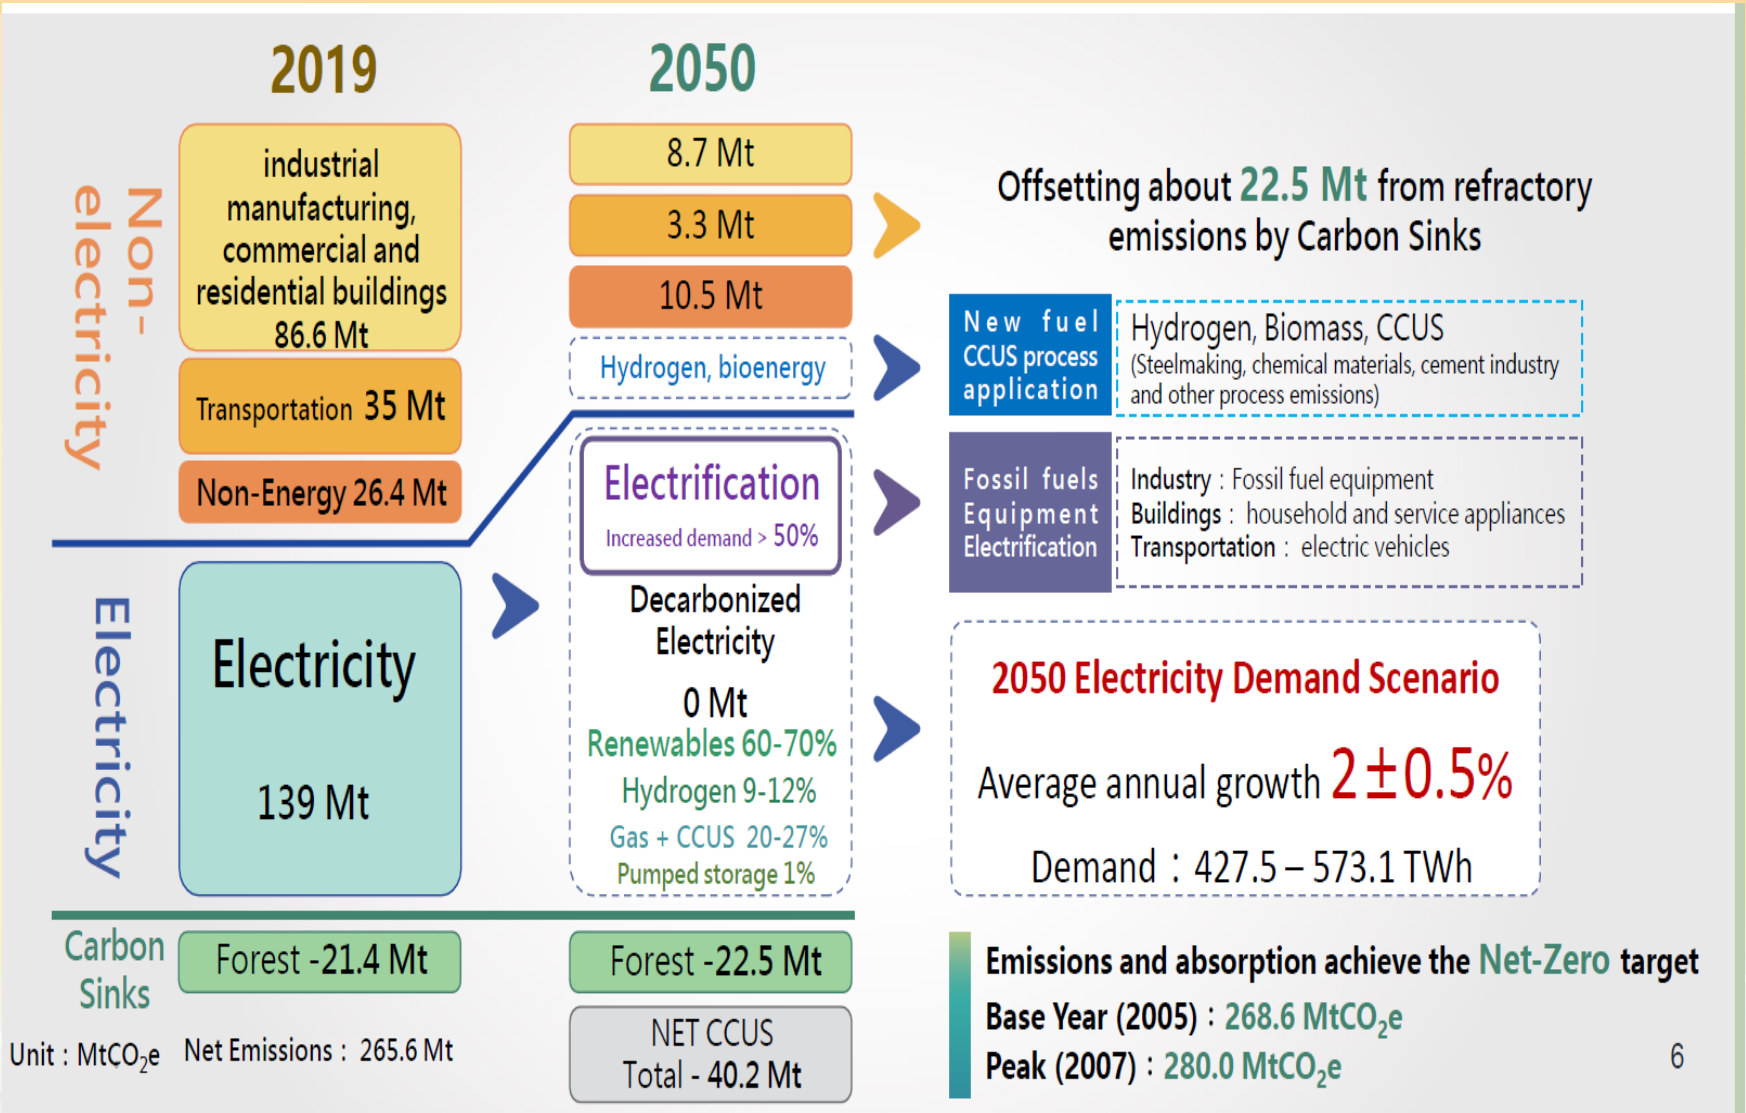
2019

2050

Non-electricity

industrial manufacturing, commercial and residential buildings 86.6 Mt

Transportation 35 Mt

Non-Energy 26.4 Mt

8.7 Mt

3.3 Mt

10.5 Mt

Hydrogen, bioenergy

Offsetting about 22.5 Mt from refractory emissions by Carbon Sinks

New fuel CCUS process application

Hydrogen, Biomass, CCUS (Steelmaking, chemical materials, cement industry and other process emissions)

Fossil fuels Equipment Electrification

Industry : Fossil fuel equipment
Buildings : household and service appliances
Transportation : electric vehicles

Electricity

Electricity

139 Mt

Electrification

Increased demand > 50%

Decarbonized Electricity

0 Mt

Renewables 60-70%

Hydrogen 9-12%

Gas + CCUS 20-27%

Pumped storage 1%

2050 Electricity Demand Scenario

Average annual growth $2\pm0.5\%$

Demand : 427.5 – 573.1 TWh

Carbon Sinks

Forest -21.4 Mt

Forest -22.5 Mt

Unit : $MtCO_2e$

Net Emissions : 265.6 Mt

NET CCUS Total - 40.2 Mt

Emissions and absorption achieve the Net-Zero target

Base Year (2005) : 268.6 $MtCO_2e$

Peak (2007) : 280.0 $MtCO_2e$

6